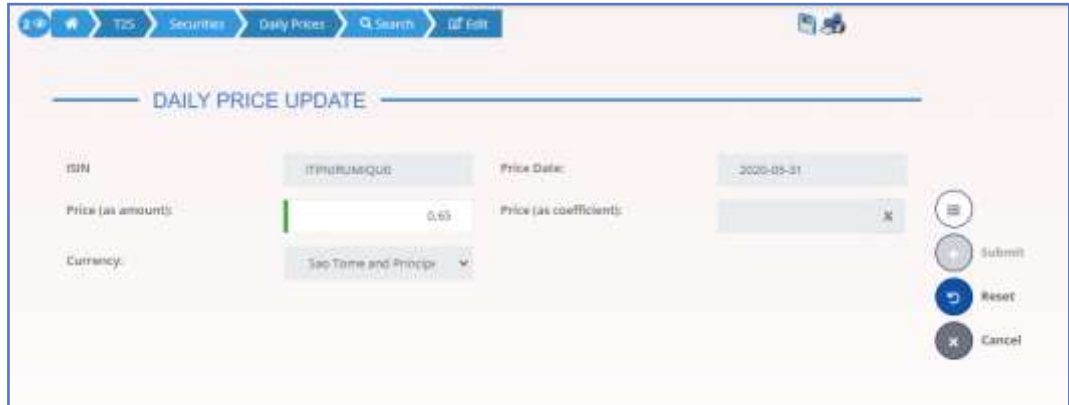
T2S Securities Daily Prices Search Edit

DAILY PRICE UPDATE

ISIN
ITPNRUMIQU0
Price Date:
2020-05-31
Price (as amount):
0.65
Price (as coefficient):
Currency:
Sao Tome and Princip

Submit
Reset
Cancel